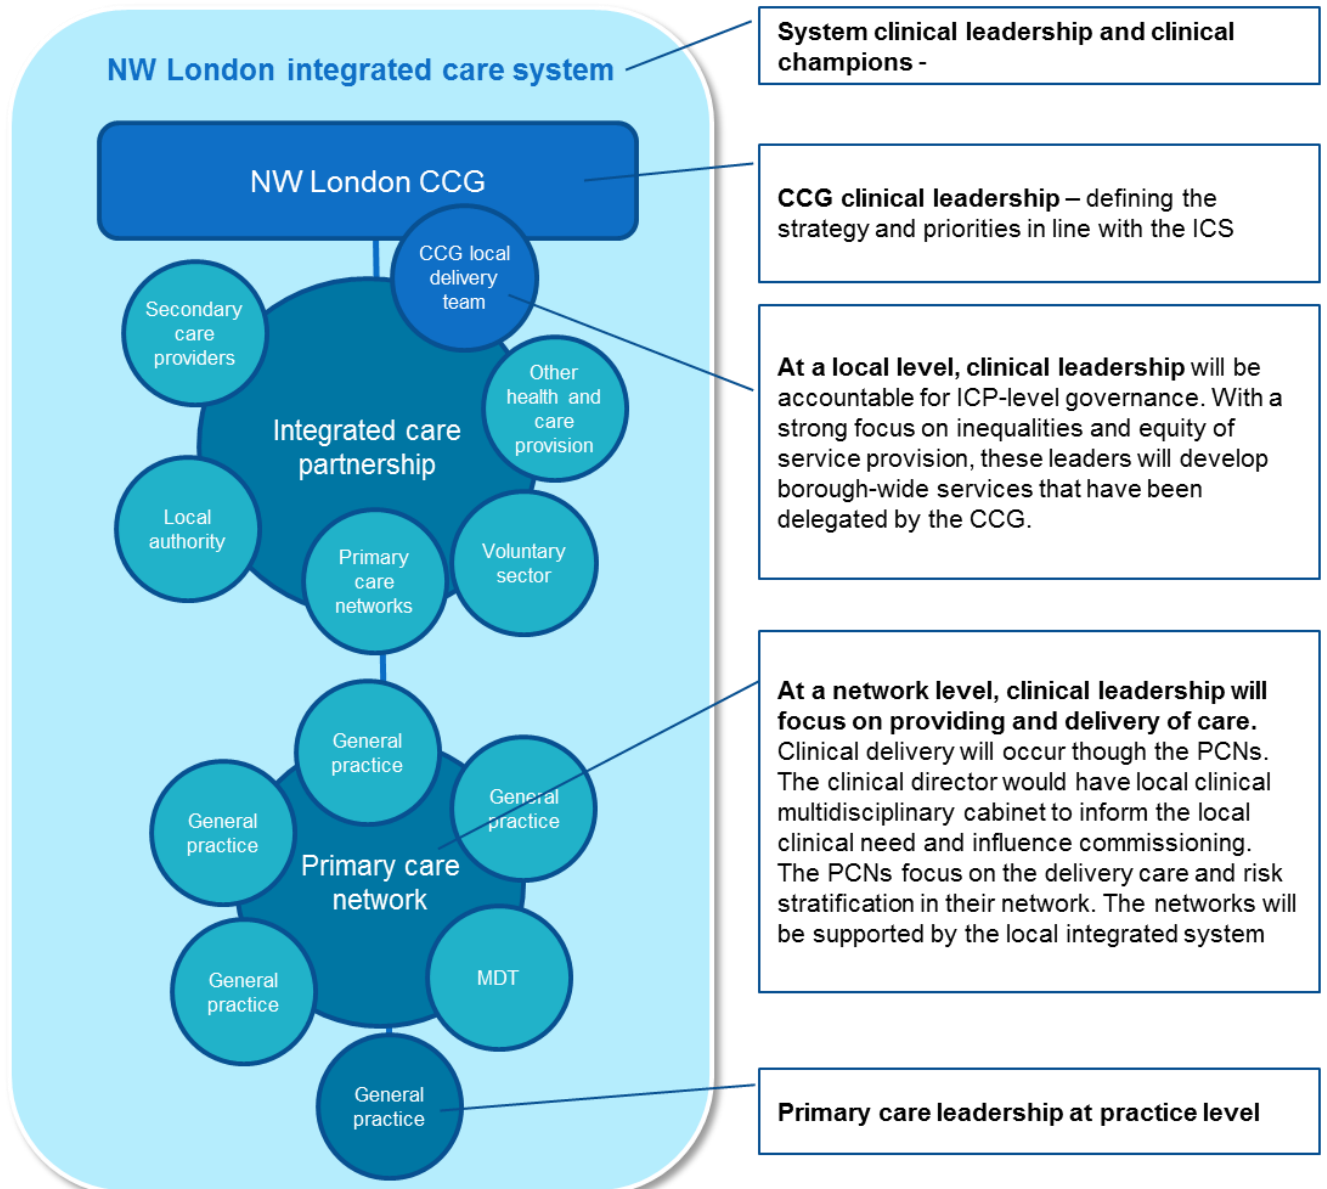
NW London integrated care system

NW London CCG

CCG local delivery team

Secondary care providers

Other health and care provision

Integrated care partnership

Local authority

Primary care networks

Voluntary sector

General practice

General practice

General practice

Primary care network

General practice

MDT

General practice

**System clinical leadership and clinical champions -**

**CCG clinical leadership** – defining the strategy and priorities in line with the ICS

**At a local level, clinical leadership** will be accountable for ICP-level governance. With a strong focus on inequalities and equity of service provision, these leaders will develop borough-wide services that have been delegated by the CCG.

**At a network level, clinical leadership will focus on providing and delivery of care.** Clinical delivery will occur though the PCNs. The clinical director would have local clinical multidisciplinary cabinet to inform the local clinical need and influence commissioning. The PCNs focus on the delivery care and risk stratification in their network. The networks will be supported by the local integrated system

**Primary care leadership at practice level**